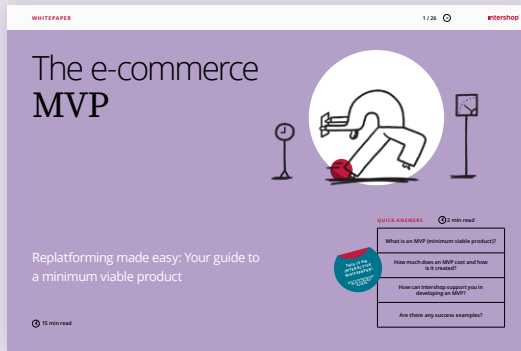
WHITEPAPER

1 / 26

intershop

The e-commerce MVP

Replatforming made easy: Your guide to a minimum viable product

15 min read

QUICK ANSWERS

2 min read

What is an MVP (minimum viable product)?

How much does an MVP cost and how is it created?

How can Intershop support you in developing an MVP?

Are there any success examples?

This is an INTERACTIVE WHITEPAPER!